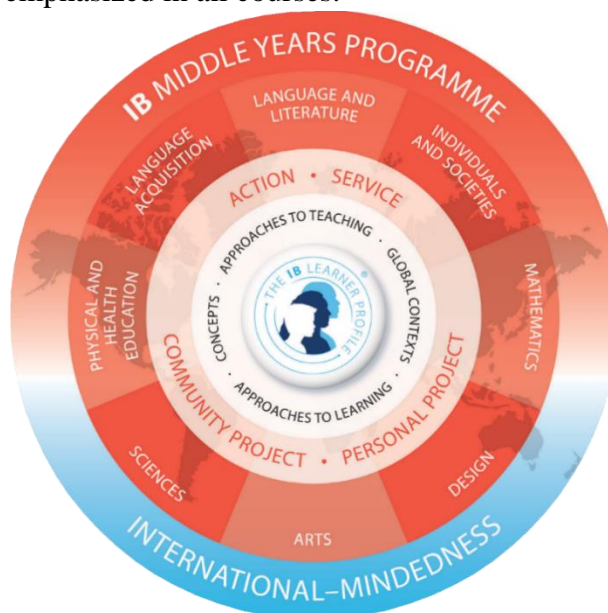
emphasized in all courses.

IB MIDDLE YEARS PROGRAMME

LANGUAGE AND LITERATURE

INDIVIDUALS AND SOCIETIES

MATHEMATICS

DESIGN

ARTS

SCIENCES

PHYSICAL AND HEALTH EDUCATION

LANGUAGE ACQUISITION

ACTION • SERVICE

COMMUNITY PROJECT • PERSONAL PROJECT

APPROACHES TO TEACHING • GLOBAL CONTEXTS • APPROACHES TO LEARNING • CONCEPTS

THE IB LEARNER PROFILE®

INTERNATIONAL-MINDEDNESS